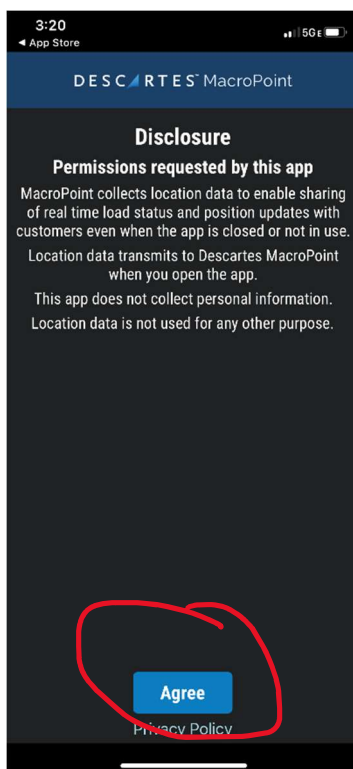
3:20
◀ App Store
5G E

DESCARTES MacroPoint

Disclosure

Permissions requested by this app

MacroPoint collects location data to enable sharing of real time load status and position updates with customers even when the app is closed or not in use.

Location data transmits to Descartes MacroPoint when you open the app.

This app does not collect personal information.

Location data is not used for any other purpose.

Agree

Privacy Policy